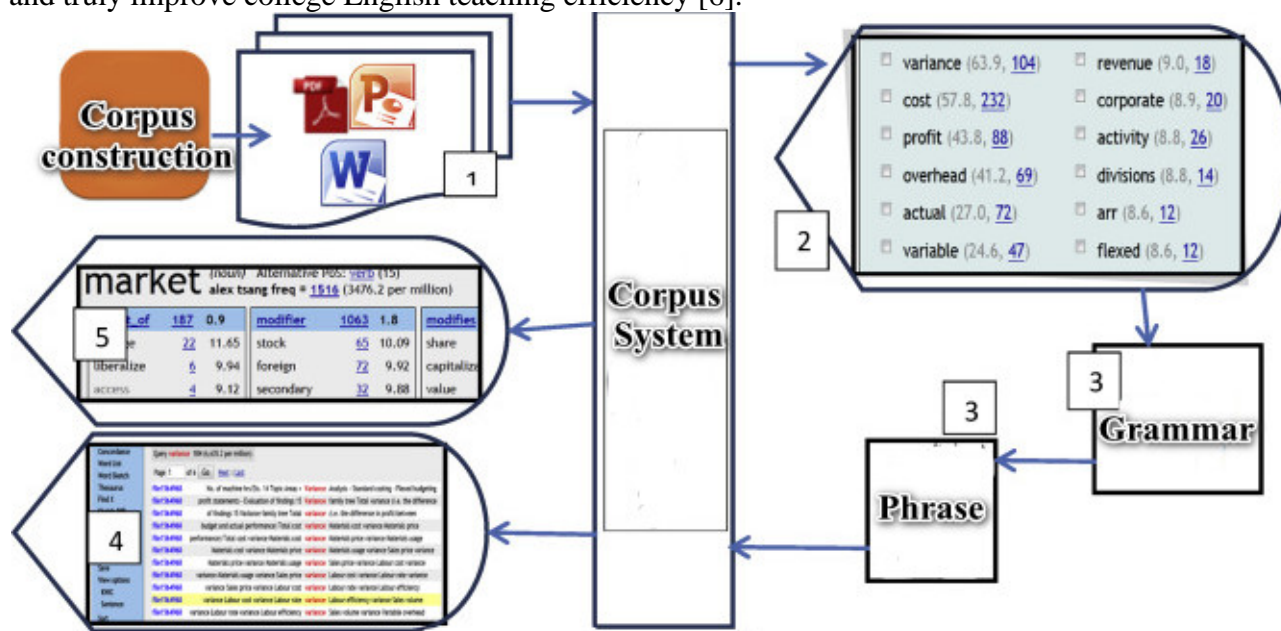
and truly improve college English teaching efficiency [8].

Corpus construction

1

Corpus System

variance (63.9, 104)
cost (57.8, 232)
profit (43.8, 88)
overhead (41.2, 69)
actual (27.0, 72)
variable (24.6, 47)
revenue (9.0, 18)
corporate (8.9, 20)
activity (8.8, 26)
divisions (8.8, 14)
arr (8.6, 12)
flexed (8.6, 12)

2

3

Grammar

3

Phrase

market (noun) Alternative PoS: verb (15)
alex tsang freq = 1516 (3476.2 per million)

| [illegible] of | 187 | 0.9 | modifier | 1063 | 1.8 | modifies |
|---|---|---|---|---|---|---|
| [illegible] | 22 | 11.65 | stock | 65 | 10.09 | share |
| liberalize | 6 | 9.94 | foreign | 72 | 9.92 | capitaliz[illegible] |
| access | 4 | 9.12 | secondary | 32 | 9.88 | value |

5

4

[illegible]